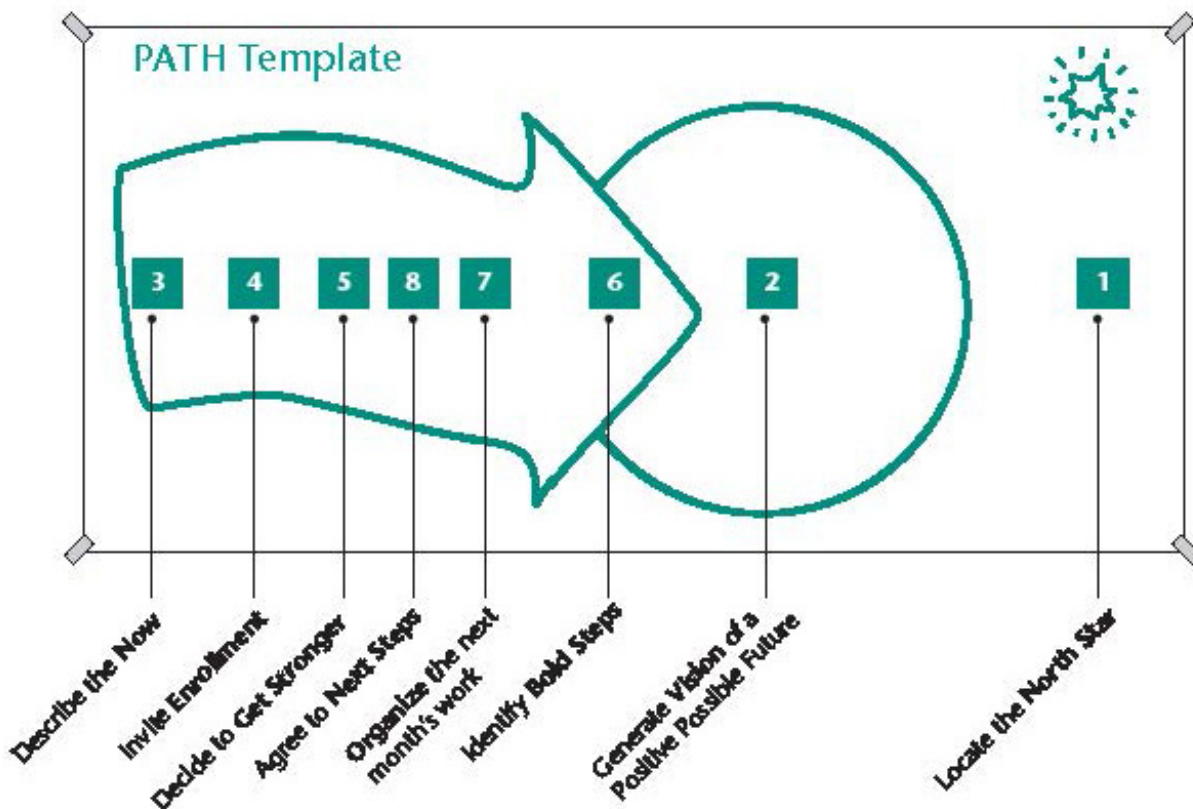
PATH Template

3
4
5
8
7
6
2
1

Describe the Now
Invite Enrollment
Decide to Get Stronger
Agree to Next Steps
Organize the next month's work
Identify Bold Steps
Generate Vision of a Positive Possible Future
Locate the North Star